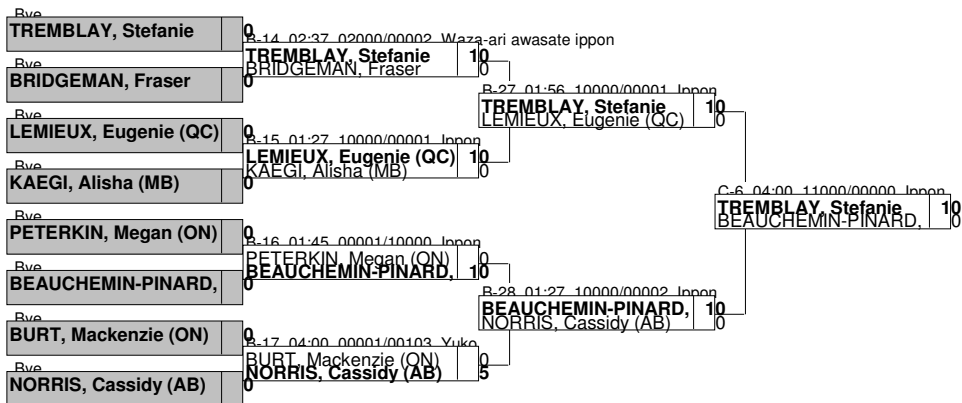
Bye
TREMBLAY, Stefanie 0
B-14 02:37 02000/00002 Waza-ari awasate ippon
TREMBLAY, Stefanie 10
BRIDGEMAN, Fraser 0
Bye
BRIDGEMAN, Fraser 0
B-27 01:56 10000/00001 Ippon
TREMBLAY, Stefanie 10
LEMIEUX, Eugenie (QC) 0
Bye
LEMIEUX, Eugenie (QC) 0
B-15 01:27 10000/00001 Ippon
LEMIEUX, Eugenie (QC) 10
KAEGI, Alisha (MB) 0
Bye
KAEGI, Alisha (MB) 0
C-6 04:00 11000/00000 Ippon
TREMBLAY, Stefanie 10
BEAUCHEMIN-PINARD, 0
Bye
PETERKIN, Megan (ON) 0
B-16 01:45 00001/10000 Ippon
PETERKIN, Megan (ON) 0
BEAUCHEMIN-PINARD, 10
Bye
BEAUCHEMIN-PINARD, 0
B-28 01:27 10000/00002 Ippon
BEAUCHEMIN-PINARD, 10
NORRIS, Cassidy (AB) 0
Bye
BURT, Mackenzie (ON) 0
B-17 04:00 00001/00103 Yuko
BURT, Mackenzie (ON) 0
NORRIS, Cassidy (AB) 5
Bye
NORRIS, Cassidy (AB) 0